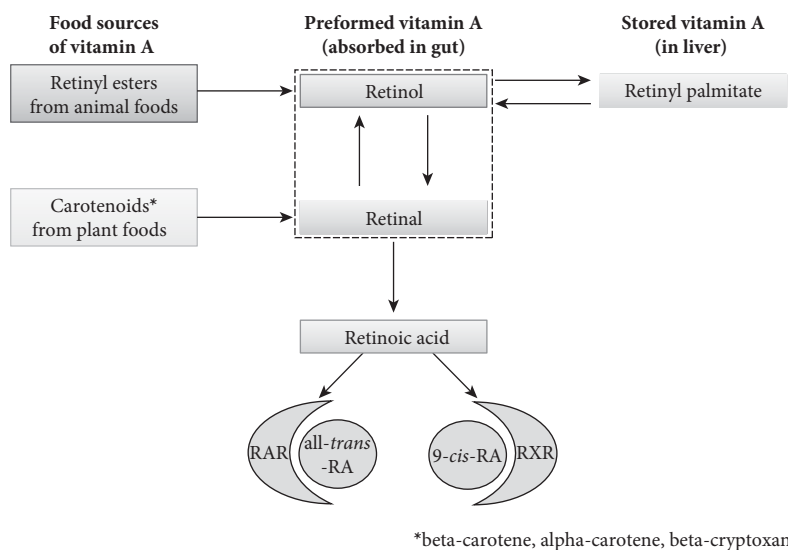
Food sources of vitamin A

Preformed vitamin A (absorbed in gut)

Stored vitamin A (in liver)

Retinyl esters from animal foods

Retinol

Retinyl palmitate

Carotenoids* from plant foods

Retinal

Retinoic acid

RAR

all-*trans* -RA

9-*cis*-RA

RXR

*beta-carotene, alpha-carotene, beta-cryptoxan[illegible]